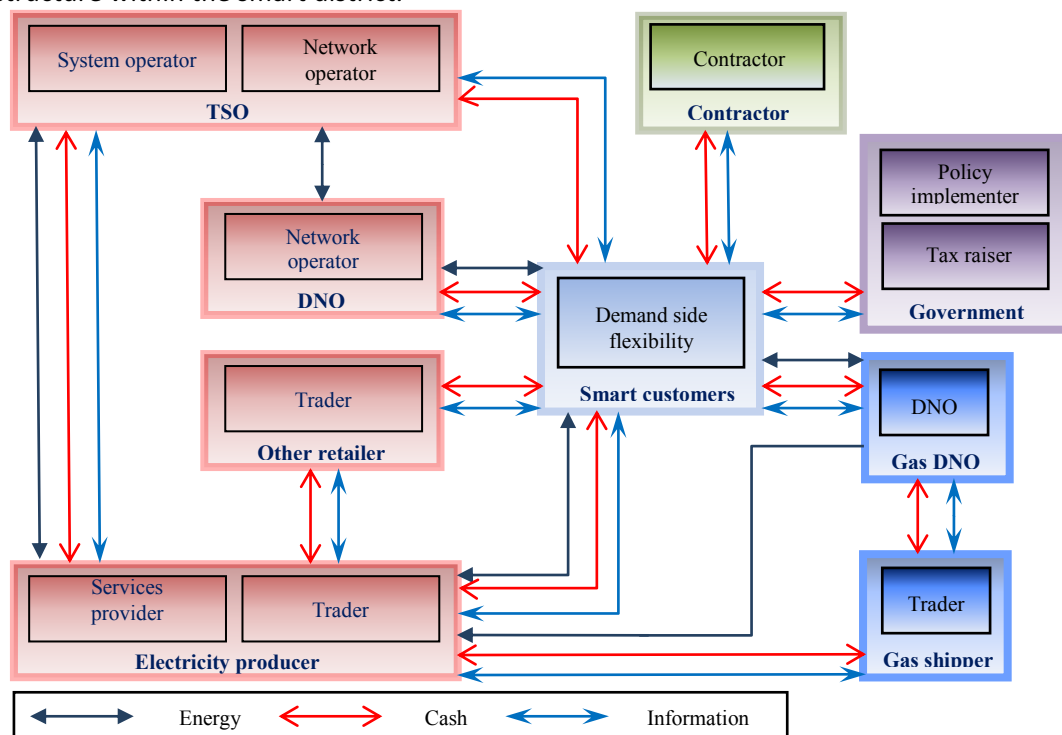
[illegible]

System operator
Network operator
TSO

Contractor
Contractor

Policy implementer
Tax raiser
Government

Network operator
DNO

Demand side flexibility
Smart customers

Trader
Other retailer

DNO
Gas DNO

Services provider
Trader
Electricity producer

Trader
Gas shipper

Energy
Cash
Information